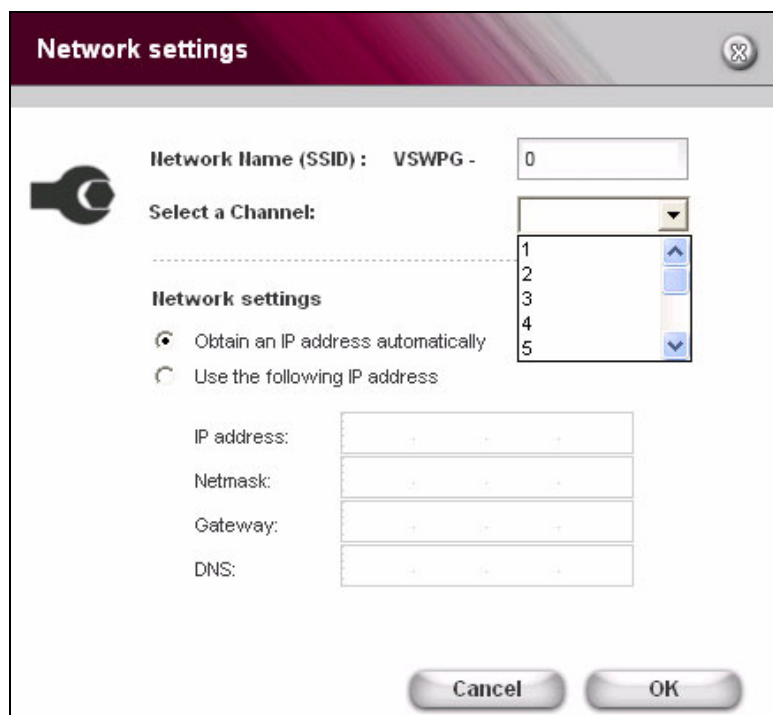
Network settings

Network Name (SSID) : VSWPG - 0

Select a Channel:

1
2
3
4
5

Network settings

Obtain an IP address automatically

Use the following IP address

IP address: . . .

Netmask: . . .

Gateway: . . .

DNS: . . .

Cancel OK